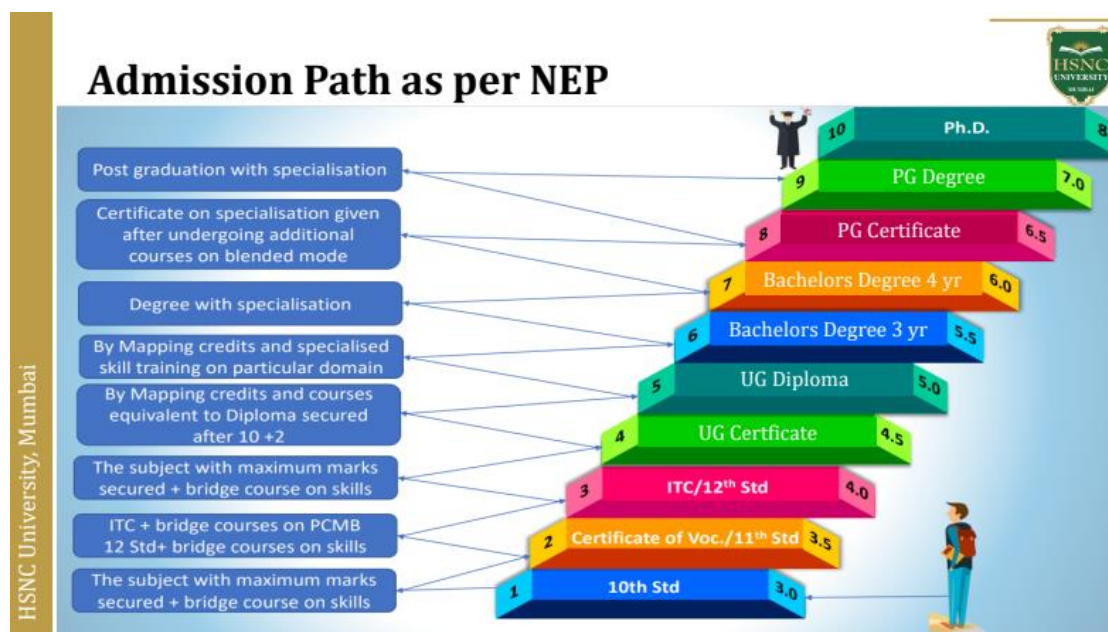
HSNC University, Mumbai

Admission Path as per NEP

HSNC UNIVERSITY MUMBAI

Post graduation with specialisation

Certificate on specialisation given after undergoing additional courses on blended mode

Degree with specialisation

By Mapping credits and specialised skill training on particular domain

By Mapping credits and courses equivalent to Diploma secured after 10 +2

The subject with maximum marks secured + bridge course on skills

ITC + bridge courses on PCMB 12 Std+ bridge courses on skills

The subject with maximum marks secured + bridge course on skills

10 Ph.D. 8

9 PG Degree 7.0

8 PG Certificate 6.5

7 Bachelors Degree 4 yr 6.0

6 Bachelors Degree 3 yr 5.5

5 UG Diploma 5.0

4 UG Certficate 4.5

3 ITC/12$^{th}$ Std 4.0

2 Certificate of Voc./11$^{th}$ Std 3.5

1 10th Std 3.0